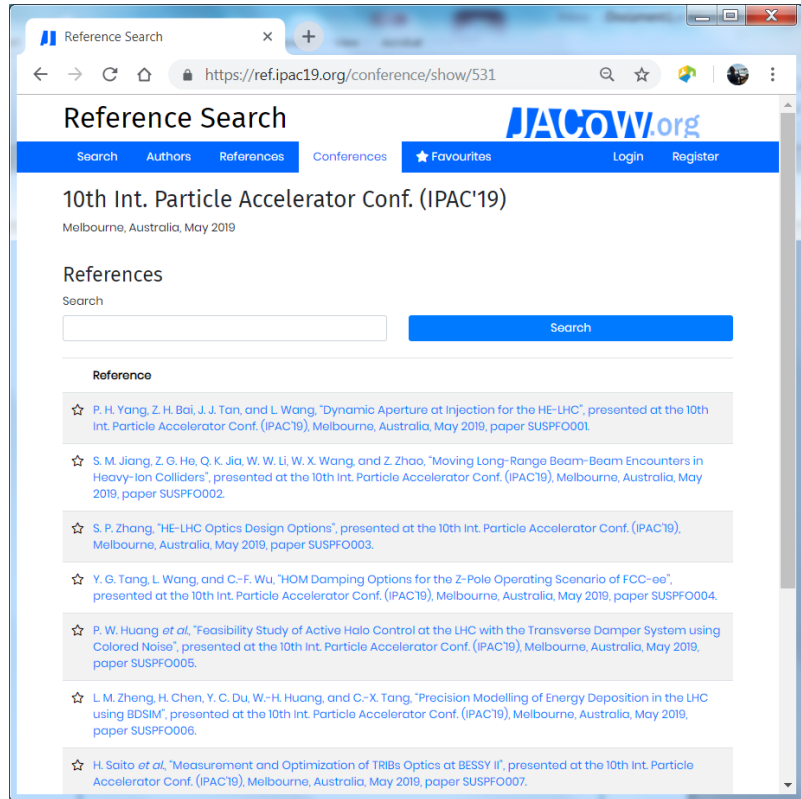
Reference Search

https://ref.ipac19.org/conference/show/531

Reference Search

JACoW.org

Search Authors References Conferences Favourites Login Register

10th Int. Particle Accelerator Conf. (IPAC'19)

Melbourne, Australia, May 2019

References

Search

Search

Reference

P. H. Yang, Z. H. Bai, J. J. Tan, and L. Wang, "Dynamic Aperture at Injection for the HE-LHC", presented at the 10th Int. Particle Accelerator Conf. (IPAC'19), Melbourne, Australia, May 2019, paper SUSPFO001.

S. M. Jiang, Z. G. He, Q. K. Jia, W. W. Li, W. X. Wang, and Z. Zhao, "Moving Long-Range Beam-Beam Encounters in Heavy-Ion Colliders", presented at the 10th Int. Particle Accelerator Conf. (IPAC'19), Melbourne, Australia, May 2019, paper SUSPFO002.

S. P. Zhang, "HE-LHC Optics Design Options", presented at the 10th Int. Particle Accelerator Conf. (IPAC'19), Melbourne, Australia, May 2019, paper SUSPFO003.

Y. G. Tang, L. Wang, and C.-F. Wu, "HOM Damping Options for the Z-Pole Operating Scenario of FCC-ee", presented at the 10th Int. Particle Accelerator Conf. (IPAC'19), Melbourne, Australia, May 2019, paper SUSPFO004.

P. W. Huang et al., "Feasibility Study of Active Halo Control at the LHC with the Transverse Damper System using Colored Noise", presented at the 10th Int. Particle Accelerator Conf. (IPAC'19), Melbourne, Australia, May 2019, paper SUSPFO005.

L. M. Zheng, H. Chen, Y. C. Du, W.-H. Huang, and C.-X. Tang, "Precision Modelling of Energy Deposition in the LHC using BDSIM", presented at the 10th Int. Particle Accelerator Conf. (IPAC'19), Melbourne, Australia, May 2019, paper SUSPFO006.

H. Saito et al., "Measurement and Optimization of TRIBs Optics at BESSY II", presented at the 10th Int. Particle Accelerator Conf. (IPAC'19), Melbourne, Australia, May 2019, paper SUSPFO007.